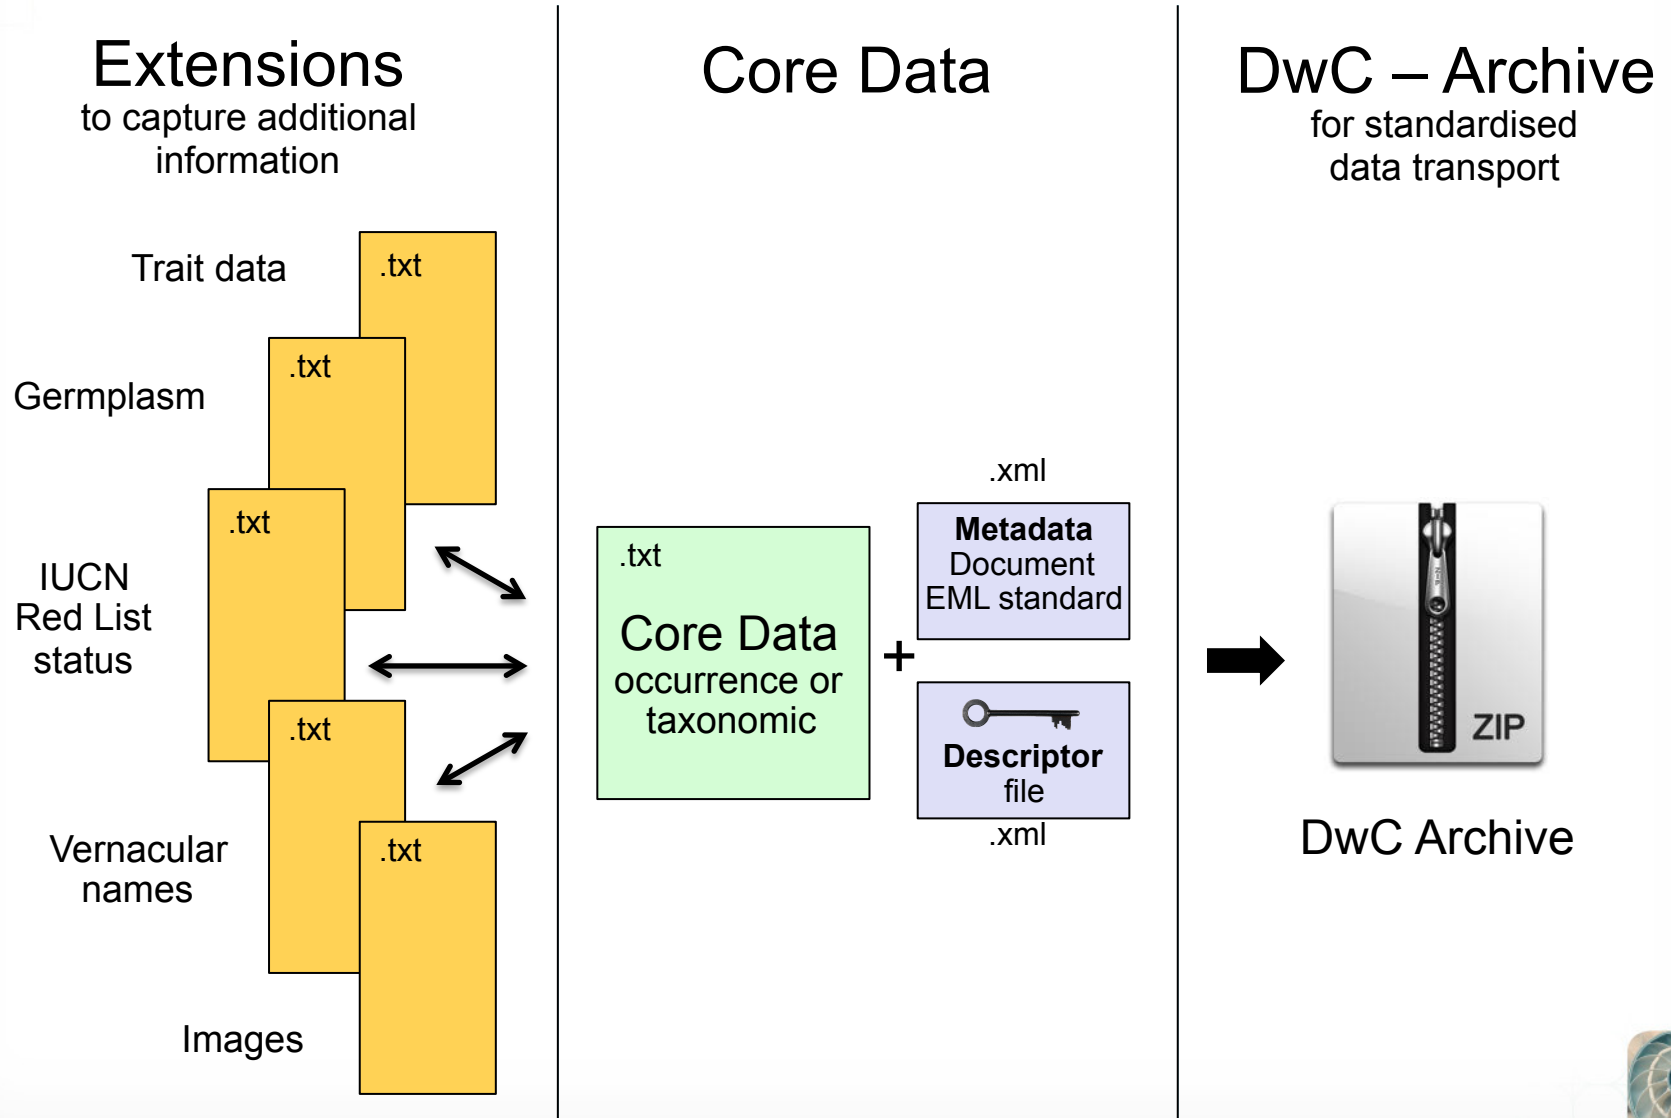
Extensions
to capture additional information

Trait data
.txt

Germplasm
.txt

IUCN Red List status
.txt

.txt

Vernacular names
.txt

Images

Core Data

.txt
Core Data
occurrence or taxonomic

+

.xml
Metadata
Document
EML standard

Descriptor
file
.xml

DwC – Archive
for standardised data transport

ZIP

DwC Archive